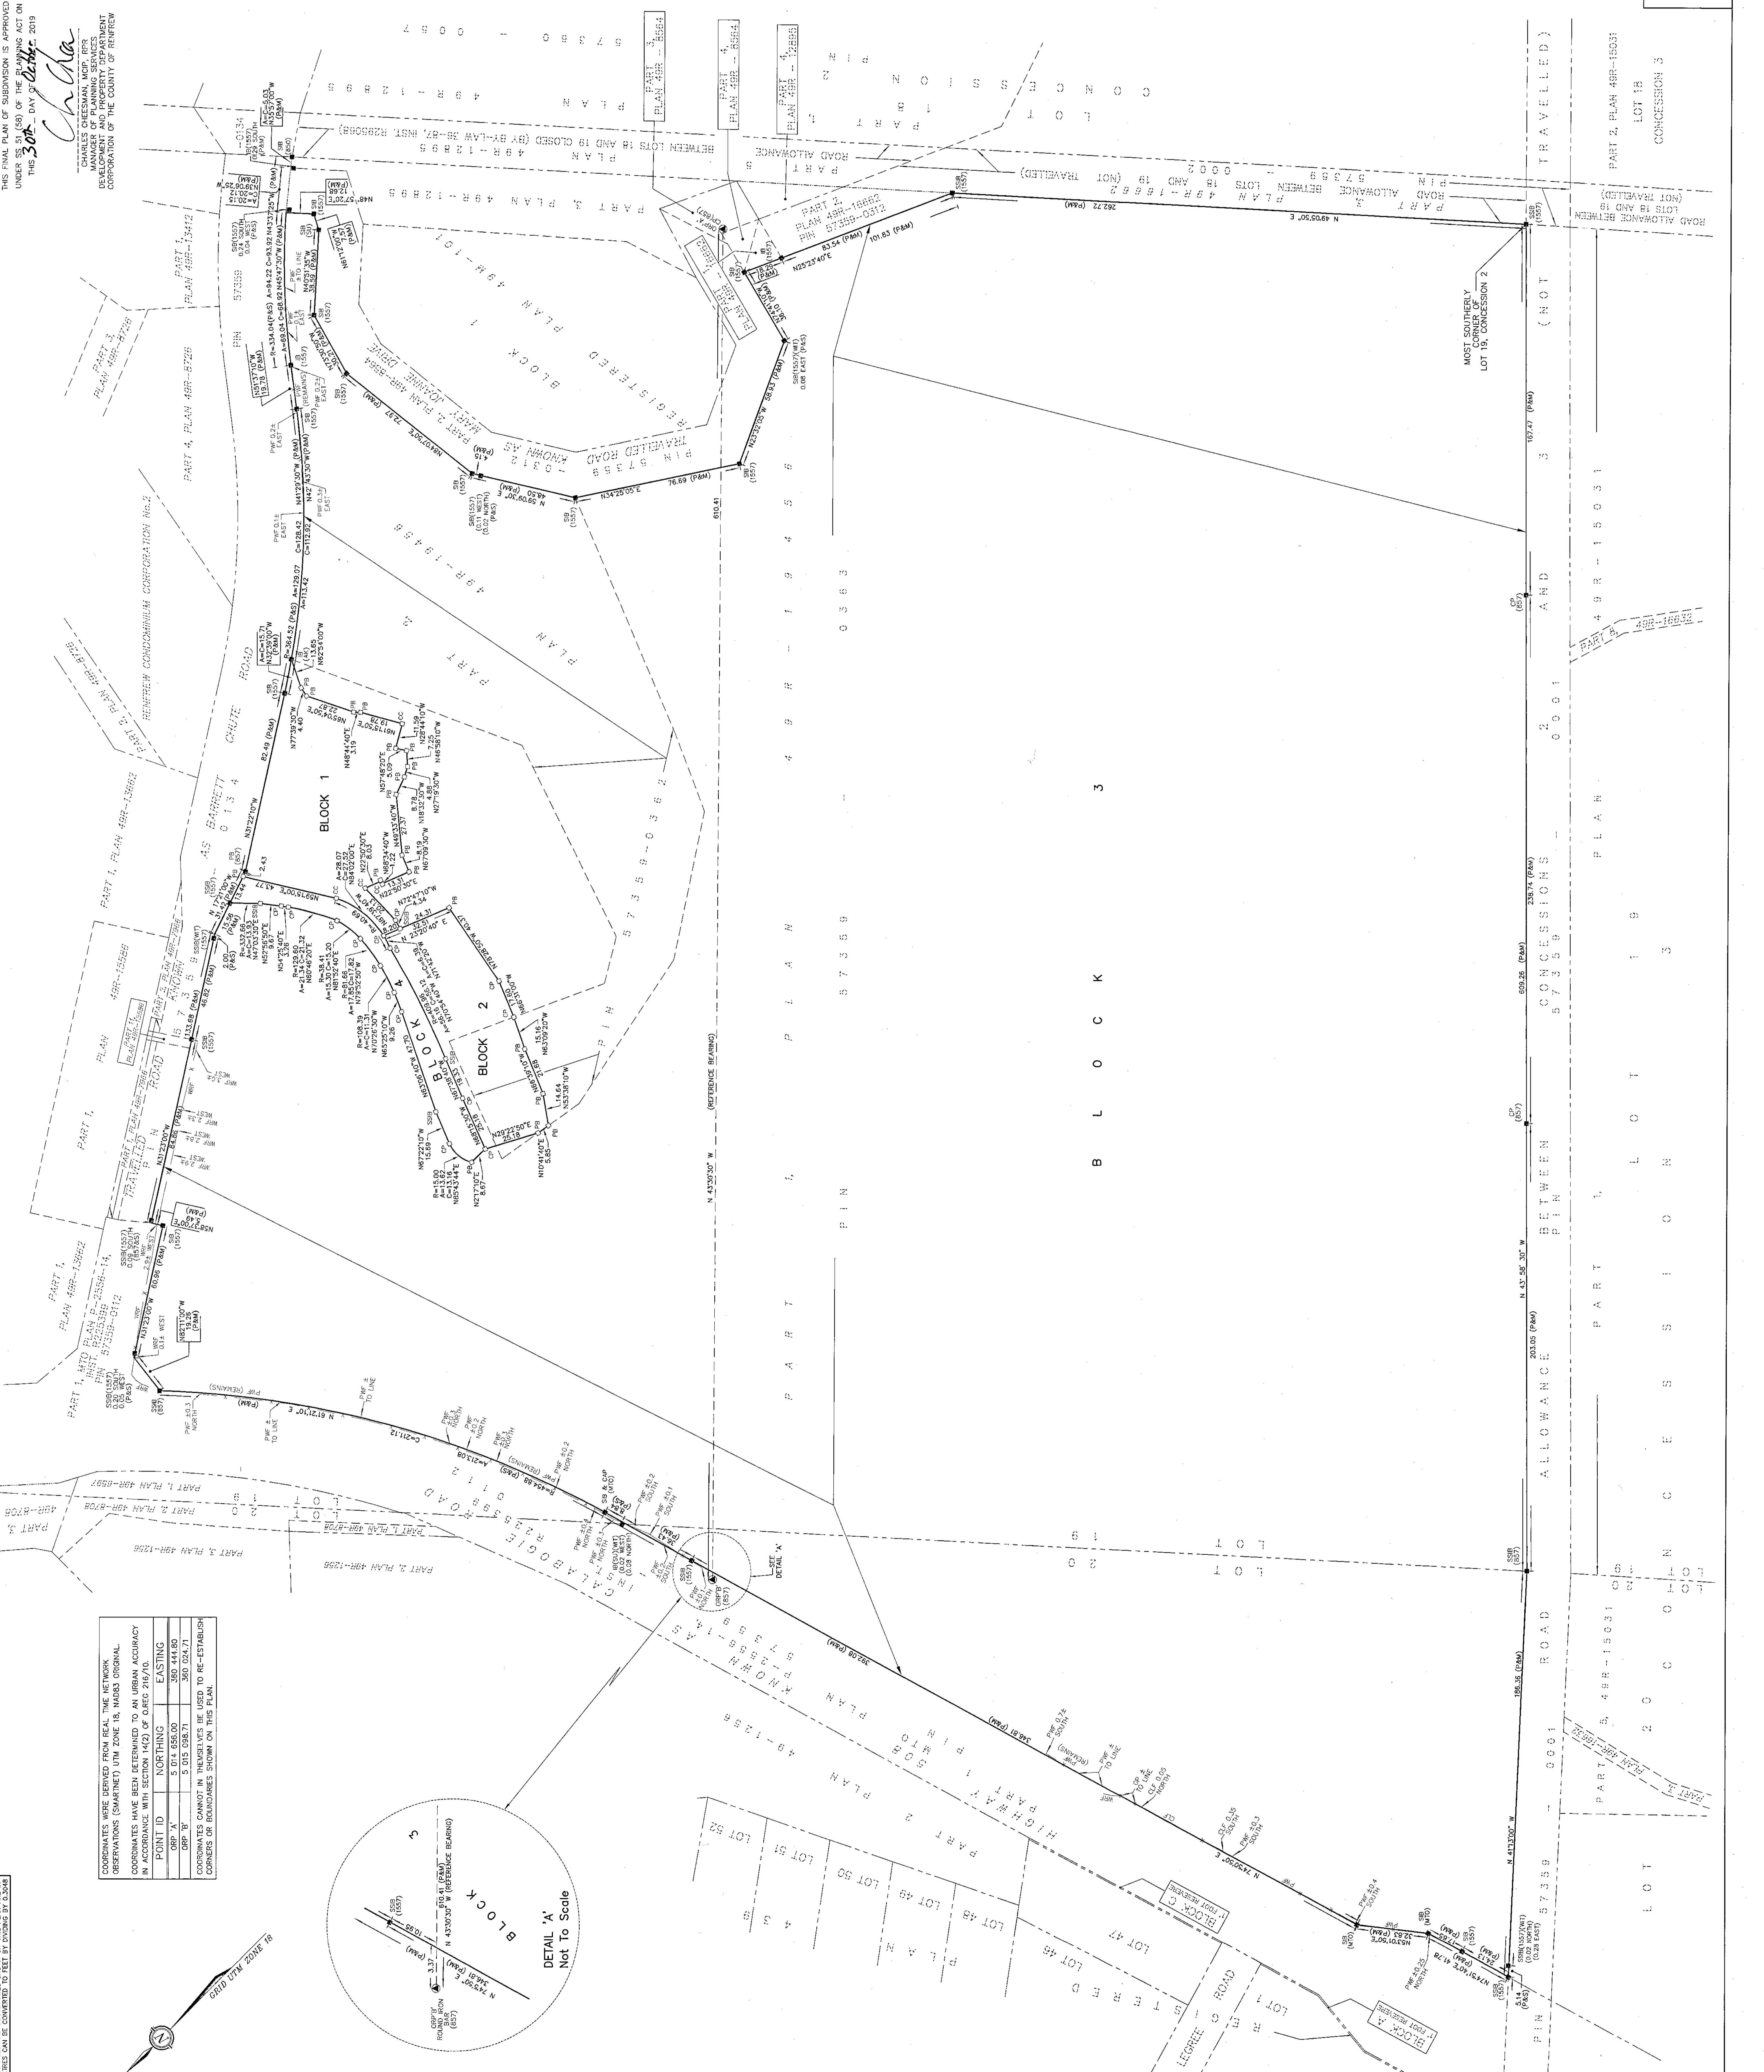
THIS FINAL PLAN OF SUBDIVISION IS APPROVED UNDER SS.51 (58) OF THE PLANNING ACT ON THIS 30th DAY OF October 2019

CHARLES CHEESMAN, MCIP, RPP
MANAGER OF PLANNING SERVICES
DEVELOPMENT AND PROPERTY DEPARTMENT
CORPORATION OF THE COUNTY OF RENFREW

COORDINATES WERE DERIVED FROM REAL TIME NETWORK OBSERVATIONS (SMARTNET) UTM ZONE 18, NAD83 ORIGINAL.

COORDINATES HAVE BEEN DETERMINED TO AN URBAN ACCURACY IN ACCORDANCE WITH SECTION 14(2) OF O.REG 216/10.

| POINT ID | NORTHING | EASTING |
|---|---|---|
| ORP 'A' | 5 014 656.00 | 360 444.80 |
| ORP 'B' | 5 015 098.71 | 360 024.71 |

COORDINATES CANNOT IN THEMSELVES BE USED TO RE-ESTABLISH CORNERS OR BOUNDARIES SHOWN ON THIS PLAN.

DETAIL 'A'
Not To Scale

GRID UTM ZONE 18

BLOCK 1
BLOCK 2
BLOCK 3
BLOCK 4
BLOCK A
BLOCK C

PIN 57359-0363
PART 1, PLAN 49R-19455
PART 2, PLAN 49R-19458
PLAN 49R-12895
PART 2, PLAN 49R-18662 PIN 57359-0312
PART 3, PLAN 49R-8564
PART 4, PLAN 49R-8564
PART 4, PLAN 49R-13895
PART 1, PLAN 49R-13412
PART 3, PLAN 49R-8726
PART 4, PLAN 49R-8726
PART 1, PLAN 49R-13882
PART 2, PLAN 49R-13882
PART 1, PLAN 49R-15526
PART 1, MTO PLAN P-2558-14, INST. R725339, PIN 57359-0112
PART 1, PLAN 49R-8597
PART 2, PLAN 49R-8708
PART 3, PLAN 49R-1356
PART 2, PLAN 49R-15031
PART 5, PLAN 49R-16632
RENFREW CONDOMINIUM CORPORATION No.2
CHUTE ROAD
BARRETT
MCCALLOUGH ROAD
HIGHWAY 17
LEGREE ROAD
PART 1 BLOCK 1 PLAN 49R-8564 MARY JOANNE DRIVE
ROAD ALLOWANCE BETWEEN LOTS 18 AND 19 CLOSED (BY BY-LAW 38-87, INST. R285088)
ROAD ALLOWANCE BETWEEN LOTS 18 AND 19 (NOT TRAVELLED)
ROAD ALLOWANCE BETWEEN CONCESSIONS 2 AND 3 (NOT TRAVELLED)
MOST SOUTHERLY CORNER OF LOT 19, CONCESSION 2
LOT 18 CONCESSION 3
LOT 19
LOT 20
LOT 46
LOT 47
LOT 48
LOT 49
LOT 50
LOT 51
LOT 52
N 43°50'30" W (REFERENCE BEARING)
610.41
N 74°50'50" E
N 61°21'10" E
N 49°05'50" E
N 41°53'00" W
N 43°58'30" W
N 34°25'05" E
N 31°23'00" W
N 31°22'10" W
262.72 (P&M)
167.47 (P&M)
238.74 (P&M)
609.26 (P&M)
203.05 (P&M)
185.36 (P&M)
392.08 (P&M)
346.81 (P&M)
76.69 (P&M)
82.49 (P&M)
SSIB (1557)
SIB (1557)
PB
CP (857)